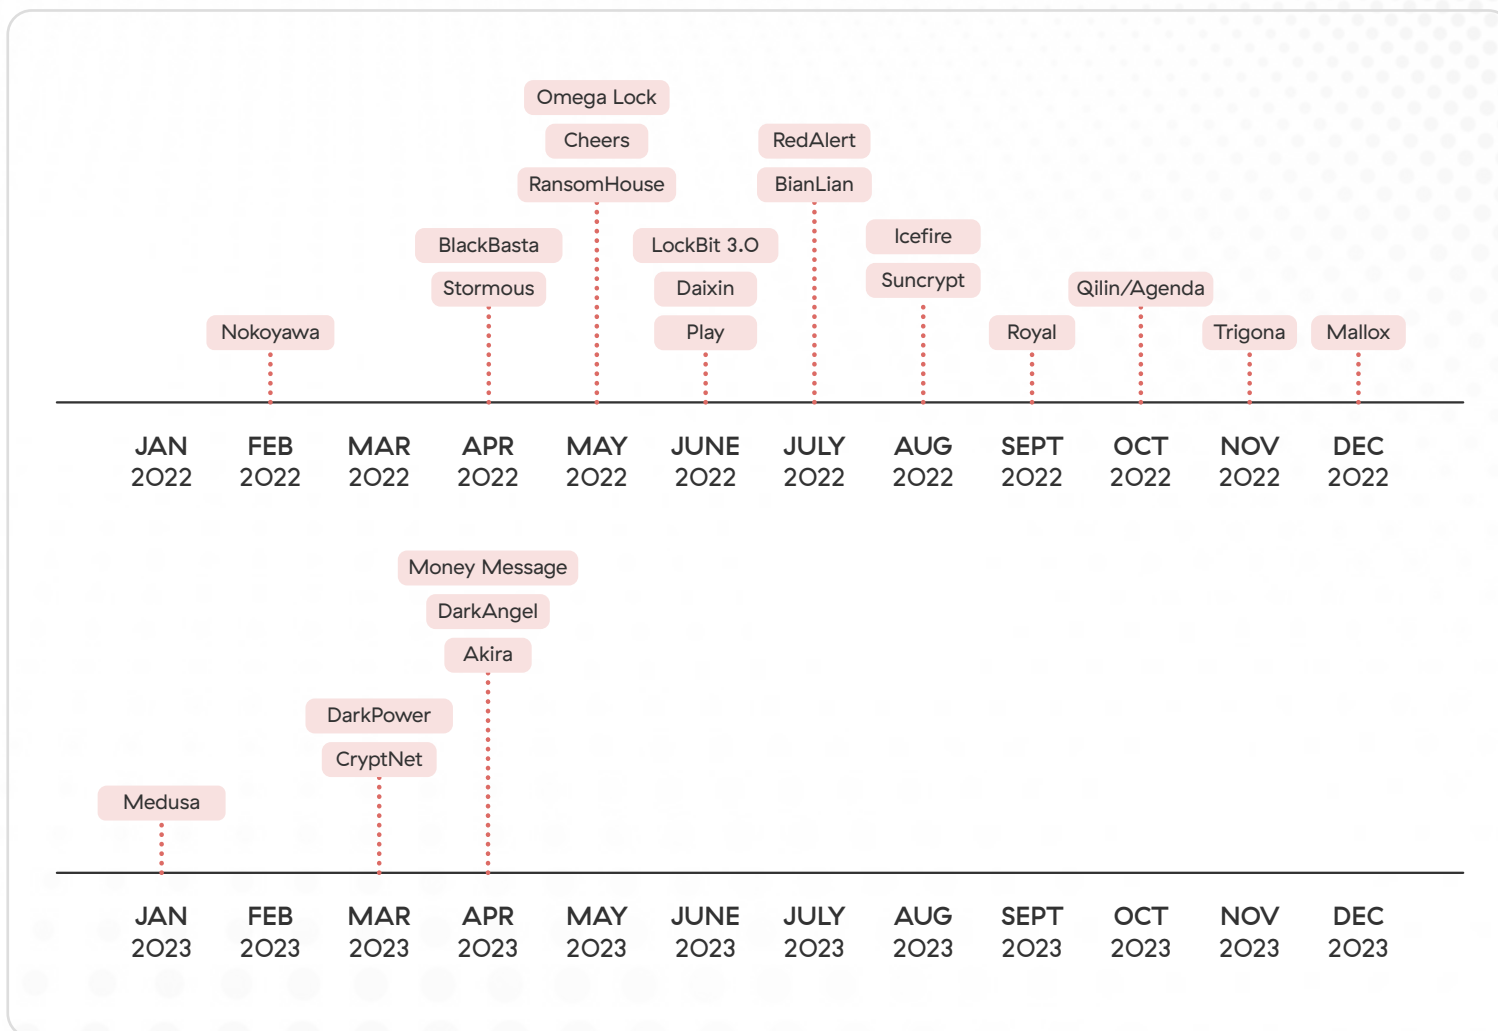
Omega Lock
Cheers
RansomHouse
RedAlert
BianLian
BlackBasta
Stormous
LockBit 3.0
Daixin
Play
Icefire
Suncrypt
Qilin/Agenda
Nokoyawa
Royal
Trigona
Mallox

JAN 2022 FEB 2022 MAR 2022 APR 2022 MAY 2022 JUNE 2022 JULY 2022 AUG 2022 SEPT 2022 OCT 2022 NOV 2022 DEC 2022

Money Message
DarkAngel
Akira
DarkPower
CryptNet
Medusa

JAN 2023 FEB 2023 MAR 2023 APR 2023 MAY 2023 JUNE 2023 JULY 2023 AUG 2023 SEPT 2023 OCT 2023 NOV 2023 DEC 2023